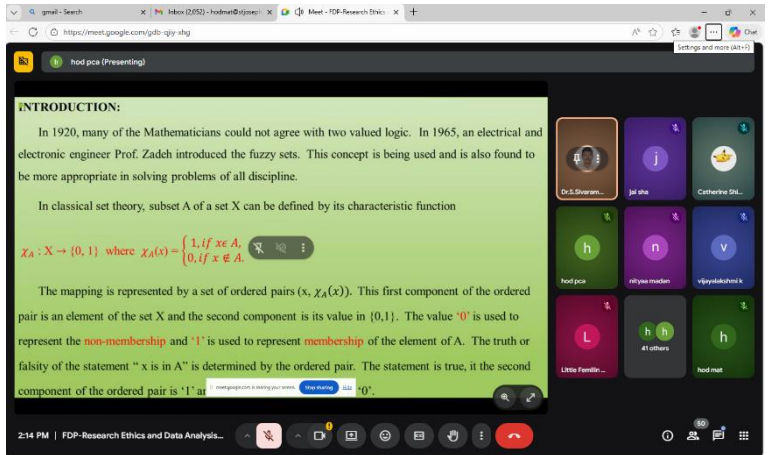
gmail - Search | Inbox (2,052) - hodmat@stjoseph | Meet - FDP-Research Ethics

https://meet.google.com/gdb-qjiy-shg

Settings and more (Alt+F)

Chat

hod pca (Presenting)

INTRODUCTION:

In 1920, many of the Mathematicians could not agree with two valued logic. In 1965, an electrical and electronic engineer Prof. Zadeh introduced the fuzzy sets. This concept is being used and is also found to be more appropriate in solving problems of all discipline.

In classical set theory, subset A of a set X can be defined by its characteristic function

$\chi_A : X \rightarrow \{0, 1\}$ where $\chi_A(x) = \begin{cases} 1, if\ x \epsilon A, \\ 0, if\ x \notin A. \end{cases}$

The mapping is represented by a set of ordered pairs (x, $\chi_A(x)$). This first component of the ordered pair is an element of the set X and the second component is its value in {0,1}. The value '0' is used to represent the non-membership and '1' is used to represent membership of the element of A. The truth or falsity of the statement " x is in A" is determined by the ordered pair. The statement is true, it the second component of the ordered pair is '1' ar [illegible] '0'.

meet.google.com is sharing your screen. Stop sharing Hide

Dr.S.Sivaram...

jai sha

Catherine Shi...

hod pca

nityaa madan

vijayalakshmi k

Little Femilin...

41 others

hod mat

2:14 PM | FDP-Research Ethics and Data Analysis...

50